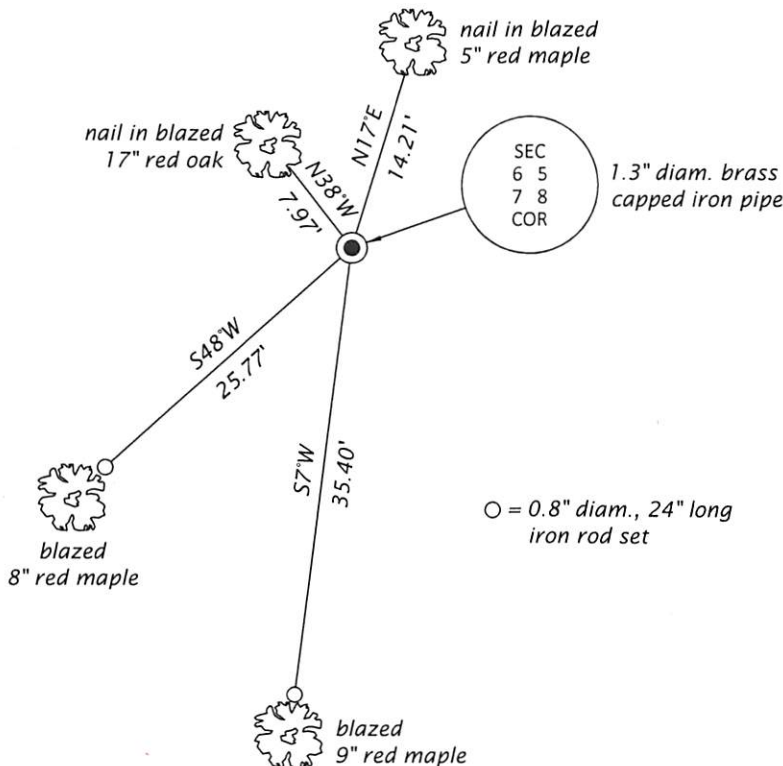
nail in blazed
5" red maple

nail in blazed
17" red oak

N17°E
14.21'

N38°W
7.97'

SEC
6 5
7 8
COR

1.3" diam. brass
capped iron pipe

S48°W
25.77'

S7°W
35.40'

○ = 0.8" diam., 24" long
iron rod set

blazed
8" red maple

blazed
9" red maple